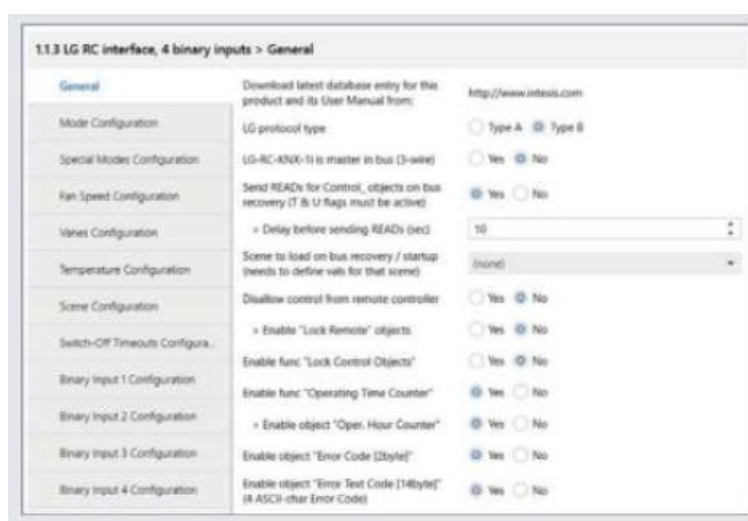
1.1.3 LG RC interface, 4 binary inputs > General

General
Mode Configuration
Special Modes Configuration
Fan Speed Configuration
Vanes Configuration
Temperature Configuration
Scene Configuration
Switch-Off Timeouts Configura...
Binary Input 1 Configuration
Binary Input 2 Configuration
Binary Input 3 Configuration
Binary Input 4 Configuration

Download latest database entry for this product and its User Manual from: http://www.intesis.com

LG protocol type — Type A — Type B

LG-RC-KNX-1i is master in bus (3-wire) — Yes — No

Send READs for Control_ objects on bus recovery (T & U flags must be active) — Yes — No

> Delay before sending READs (sec) — 10

Scene to load on bus recovery / startup (needs to define vals for that scene) — (none)

Disallow control from remote controller — Yes — No

> Enable "Lock Remote" objects — Yes — No

Enable func "Lock Control Objects" — Yes — No

Enable func "Operating Time Counter" — Yes — No

> Enable object "Oper. Hour Counter" — Yes — No

Enable object "Error Code [2byte]" — Yes — No

Enable object "Error Text Code [14byte]" (4 ASCII-char Error Code) — Yes — No